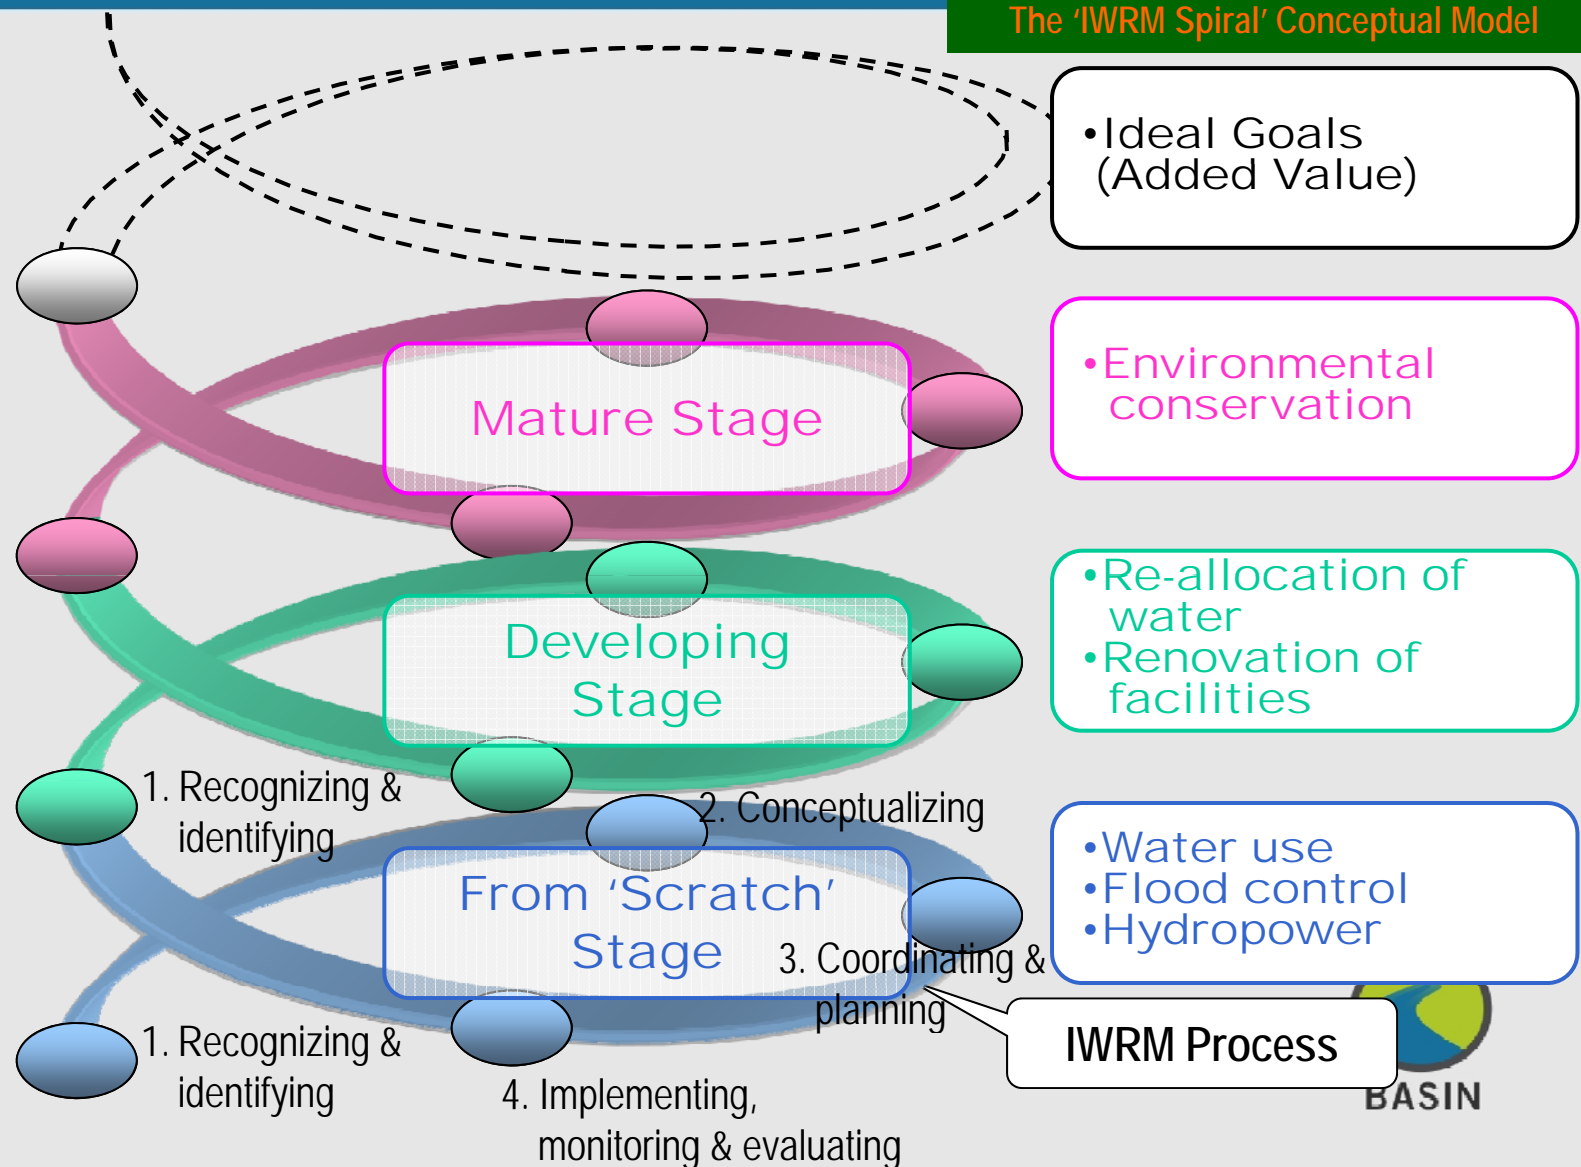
The 'IWRM Spiral' Conceptual Model

•Ideal Goals (Added Value)

Mature Stage

•Environmental conservation

Developing Stage

•Re-allocation of water
•Renovation of facilities

1. Recognizing & identifying

2. Conceptualizing

From 'Scratch' Stage

•Water use
•Flood control
•Hydropower

3. Coordinating & planning

IWRM Process

1. Recognizing & identifying

4. Implementing, monitoring & evaluating

BASIN